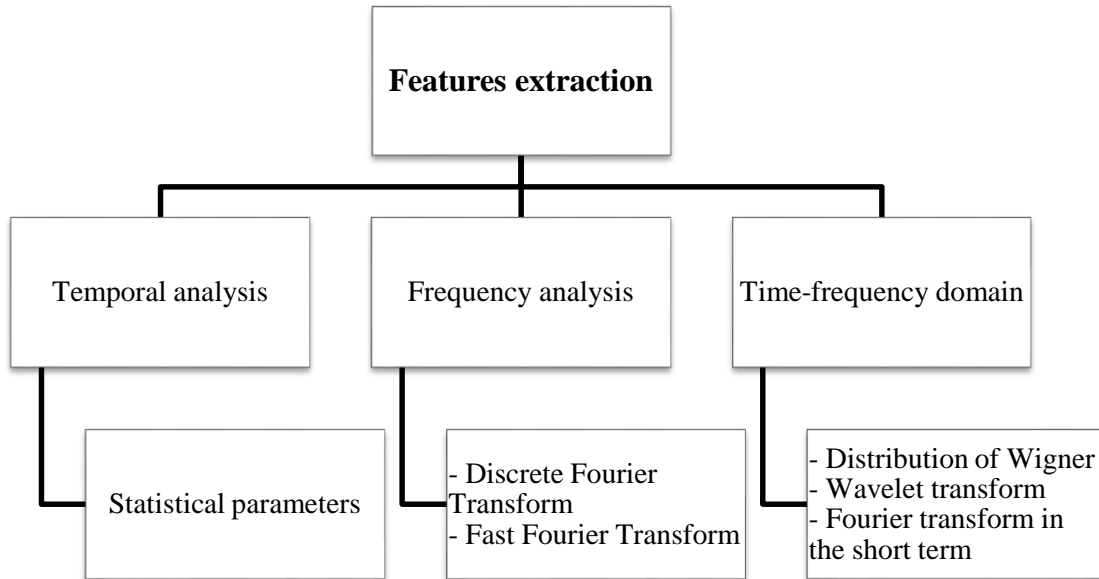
**Features extraction**

Temporal analysis

Statistical parameters

Frequency analysis

- Discrete Fourier Transform
- Fast Fourier Transform

Time-frequency domain

- Distribution of Wigner
- Wavelet transform
- Fourier transform in the short term